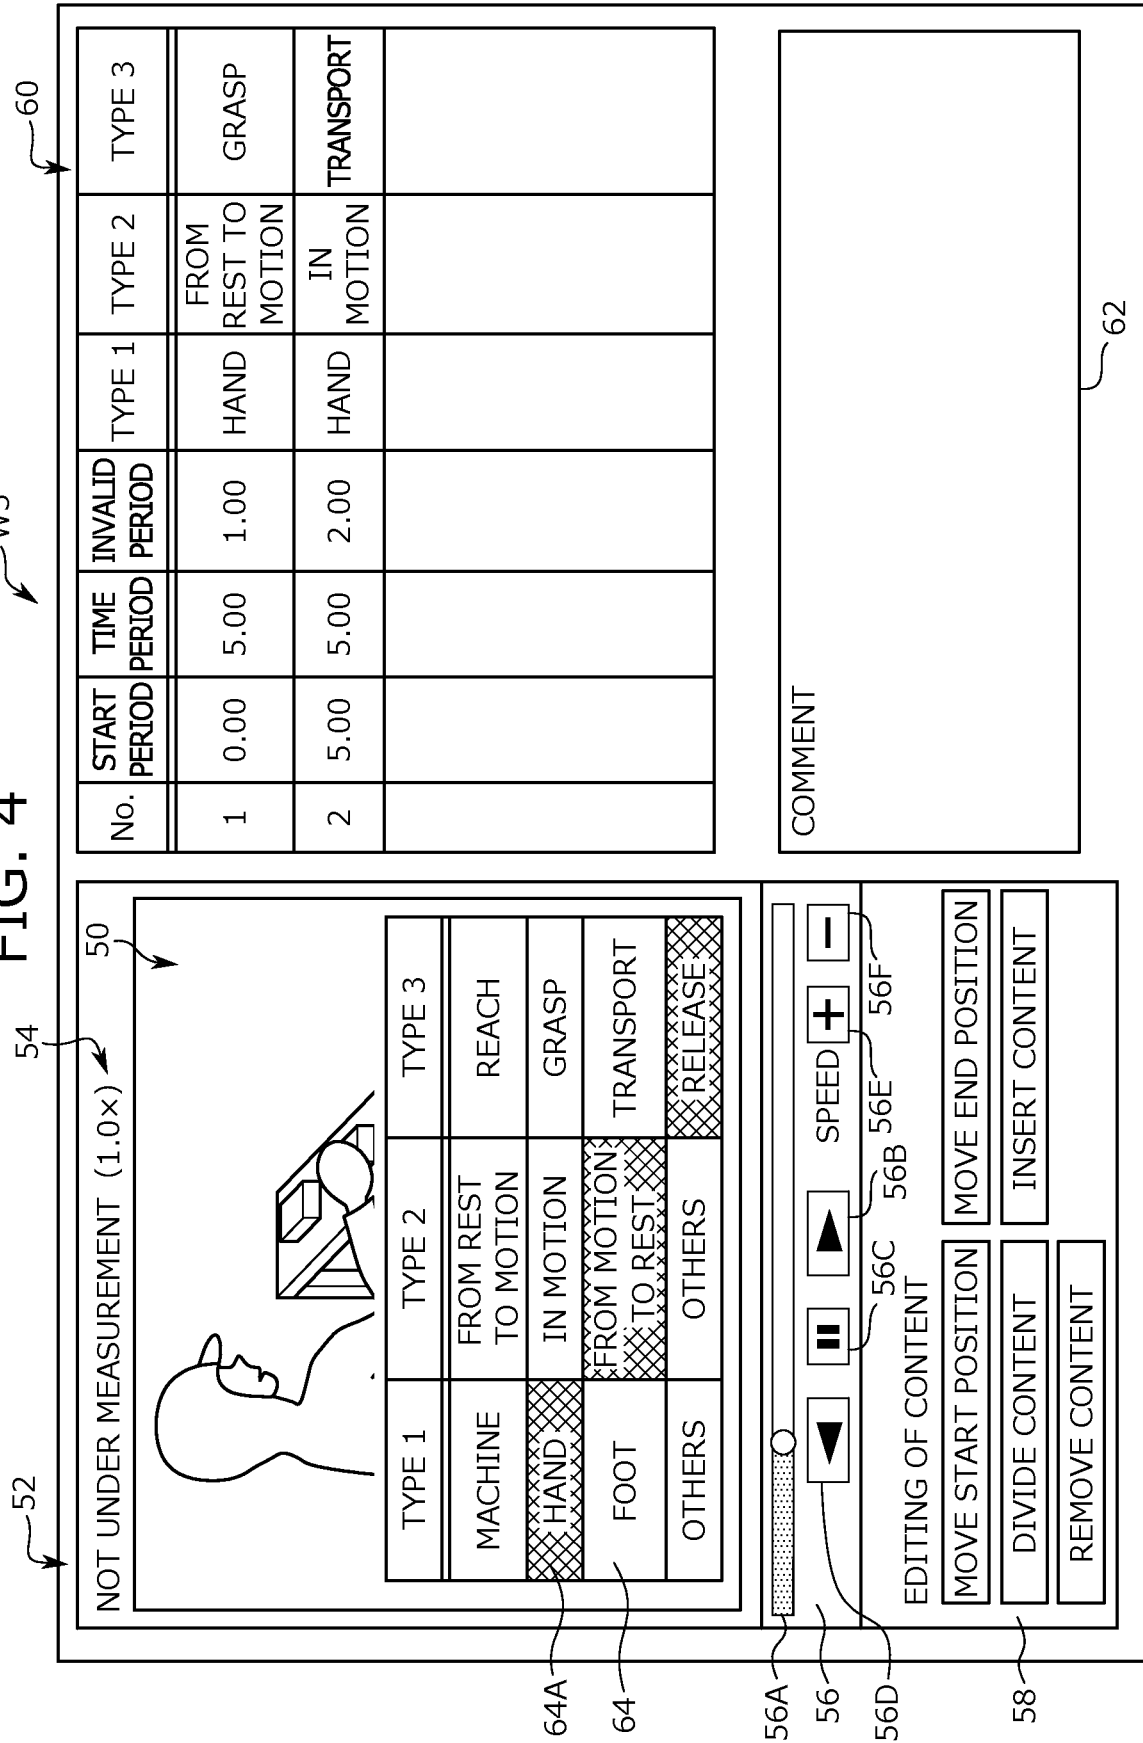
FIG. 4

W3

52

54

50

NOT UNDER MEASUREMENT (1.0×)

| TYPE 1 | TYPE 2 | TYPE 3 |
|---|---|---|
| MACHINE | FROM REST TO MOTION | REACH |
| HAND | IN MOTION | GRASP |
| FOOT | FROM MOTION TO REST | TRANSPORT |
| OTHERS | OTHERS | RELEASE |

SPEED

56E

56F

56B

56C

EDITING OF CONTENT

MOVE START POSITION

MOVE END POSITION

DIVIDE CONTENT

INSERT CONTENT

REMOVE CONTENT

64A

64

56A

56

56D

58

60

| No. | START PERIOD | TIME PERIOD | INVALID PERIOD | TYPE 1 | TYPE 2 | TYPE 3 |
|---|---|---|---|---|---|---|
| 1 | 0.00 | 5.00 | 1.00 | HAND | FROM REST TO MOTION | GRASP |
| 2 | 5.00 | 5.00 | 2.00 | HAND | IN MOTION | TRANSPORT |

COMMENT

62